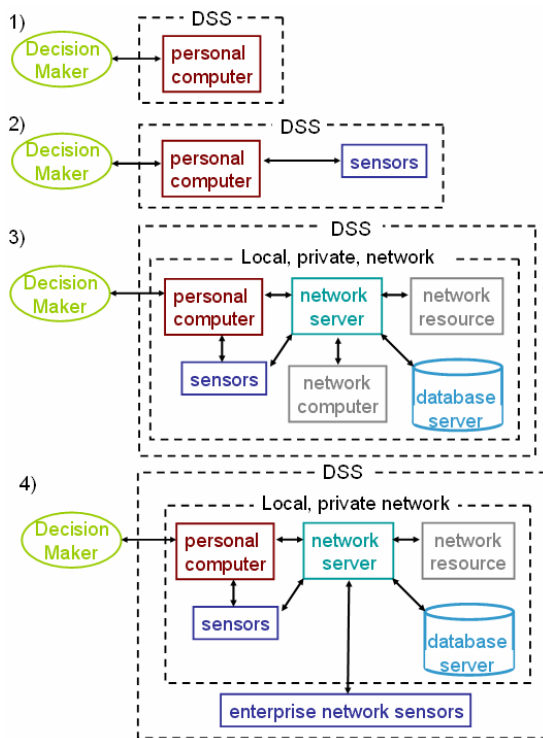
1)

DSS

Decision Maker

personal computer

2)

DSS

Decision Maker

personal computer

sensors

3)

DSS

Local, private, network

Decision Maker

personal computer

network server

network resource

sensors

network computer

database server

4)

DSS

Local, private network

Decision Maker

personal computer

network server

network resource

sensors

database server

enterprise network sensors